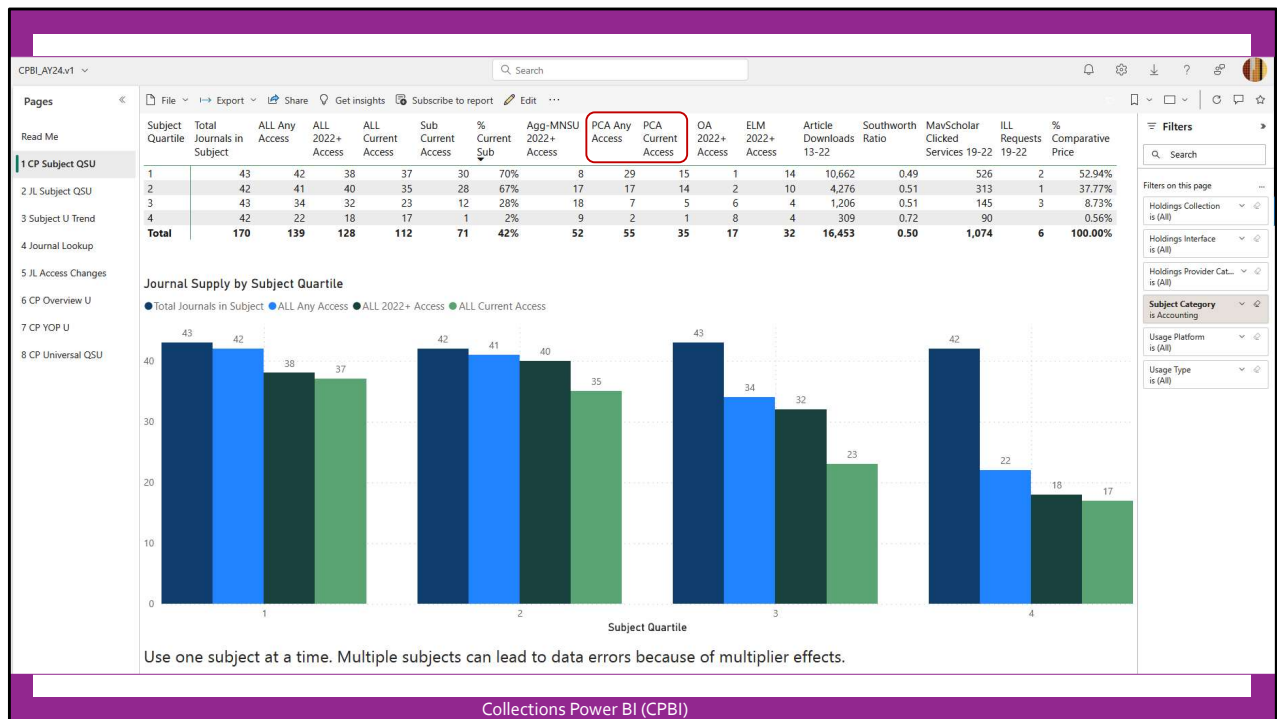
CPBI_AY24.v1

Search

Pages

Read Me
1 CP Subject QSU
2 JL Subject QSU
3 Subject U Trend
4 Journal Lookup
5 JL Access Changes
6 CP Overview U
7 CP YOP U
8 CP Universal QSU

File Export Share Get insights Subscribe to report Edit ···

| Subject Quartile | Total Journals in Subject | ALL Any Access | ALL 2022+ Access | ALL Current Access | Sub Current Access | % Current Sub | Agg-MNSU 2022+ Access | PCA Any Access | PCA Current Access | OA 2022+ Access | ELM 2022+ Access | Article Downloads 13-22 | Southworth Ratio | MavScholar Clicked Services 19-22 | ILL Requests 19-22 | % Comparative Price |
|---|---|---|---|---|---|---|---|---|---|---|---|---|---|---|---|---|
| 1 | 43 | 42 | 38 | 37 | 30 | 70% | 8 | 29 | 15 | 1 | 14 | 10,662 | 0.49 | 526 | 2 | 52.94% |
| 2 | 42 | 41 | 40 | 35 | 28 | 67% | 17 | 17 | 14 | 2 | 10 | 4,276 | 0.51 | 313 | 1 | 37.77% |
| 3 | 43 | 34 | 32 | 23 | 12 | 28% | 18 | 7 | 5 | 6 | 4 | 1,206 | 0.51 | 145 | 3 | 8.73% |
| 4 | 42 | 22 | 18 | 17 | 1 | 2% | 9 | 2 | 1 | 8 | 4 | 309 | 0.72 | 90 | | 0.56% |
| Total | 170 | 139 | 128 | 112 | 71 | 42% | 52 | 55 | 35 | 17 | 32 | 16,453 | 0.50 | 1,074 | 6 | 100.00% |

Journal Supply by Subject Quartile
Total Journals in Subject ALL Any Access ALL 2022+ Access ALL Current Access

43 42 38 37
42 41 40 35
43 34 32 23
42 22 18 17
40 30 20 10 0
1 2 3 4
Subject Quartile

Use one subject at a time. Multiple subjects can lead to data errors because of multiplier effects.

Filters
Search
Filters on this page ...
Holdings Collection is (All)
Holdings Interface is (All)
Holdings Provider Cat... is (All)
Subject Category is Accounting
Usage Platform is (All)
Usage Type is (All)

Collections Power BI (CPBI)